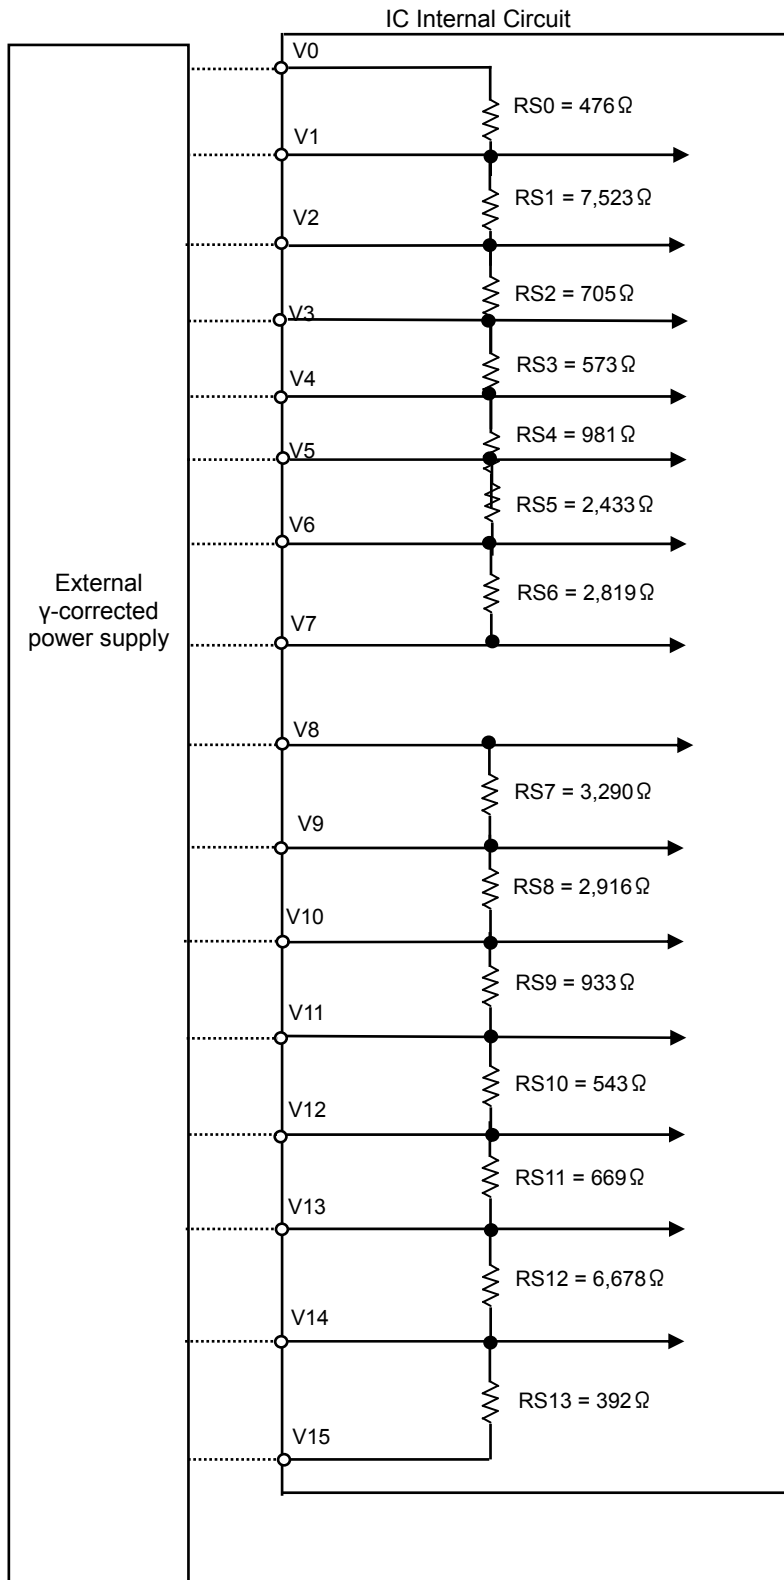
IC Internal Circuit

External
γ-corrected
power supply

V0

RS0 = 476Ω

V1

RS1 = 7,523Ω

V2

RS2 = 705Ω

V3

RS3 = 573Ω

V4

RS4 = 981Ω

V5

RS5 = 2,433Ω

V6

RS6 = 2,819Ω

V7

V8

RS7 = 3,290Ω

V9

RS8 = 2,916Ω

V10

RS9 = 933Ω

V11

RS10 = 543Ω

V12

RS11 = 669Ω

V13

RS12 = 6,678Ω

V14

RS13 = 392Ω

V15